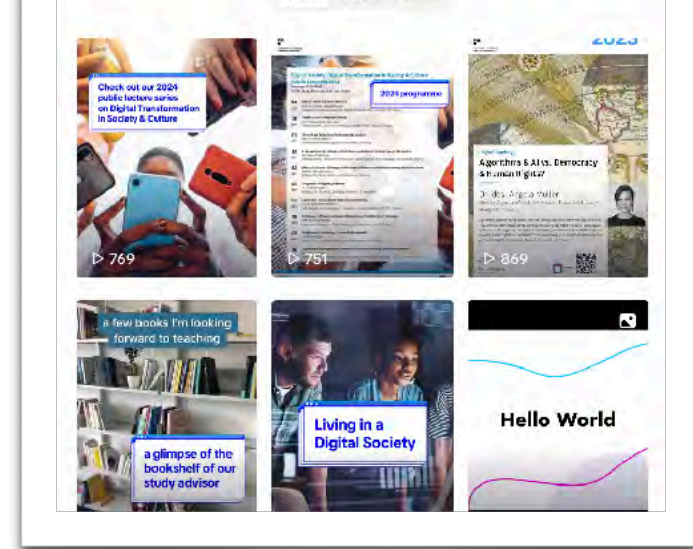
Check out our 2024 public lecture series on Digital Transformation in Society & Culture

▷ 769

2024 programme

▷ 751

2023

Algorithms & AI vs. Democracy & Human Rights?

Dr. des. Angela Müller

▷ 869

a few books I'm looking forward to teaching

a glimpse of the bookshelf of our study advisor

Living in a Digital Society

Hello World